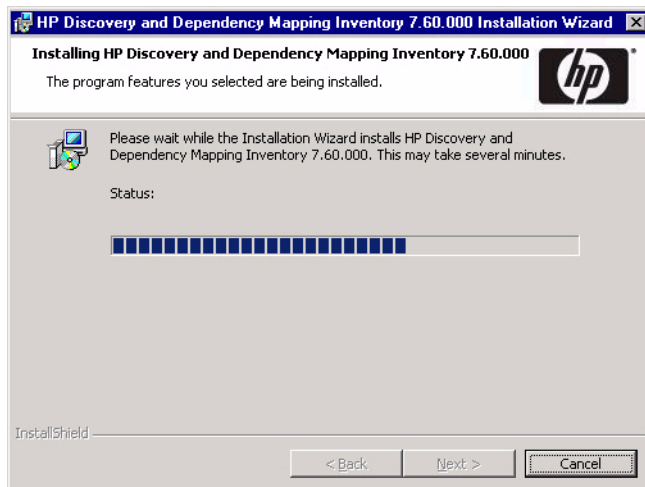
HP Discovery and Dependency Mapping Inventory 7.60.000 Installation Wizard

Installing HP Discovery and Dependency Mapping Inventory 7.60.000

The program features you selected are being installed.

hp

Please wait while the Installation Wizard installs HP Discovery and Dependency Mapping Inventory 7.60.000. This may take several minutes.

Status:

InstallShield

< Back

Next >

Cancel